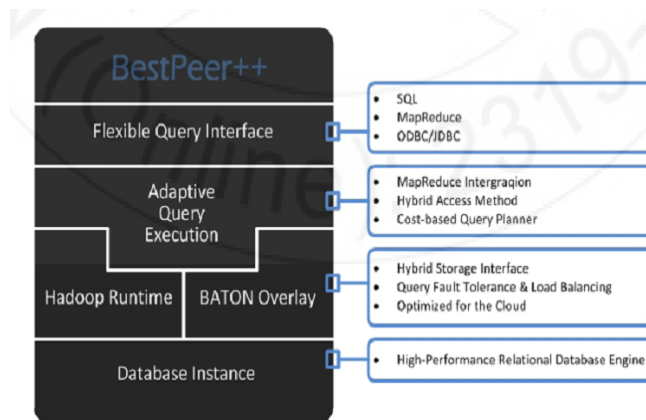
BestPeer++

Flexible Query Interface

- SQL
- MapReduce
- ODBC/JDBC

Adaptive Query Execution

- MapReduce Intergraqion
- Hybrid Access Method
- Cost-based Query Planner

Hadoop Runtime

BATON Overlay

- Hybrid Storage Interface
- Query Fault Tolerance & Load Balancing
- Optimized for the Cloud

Database Instance

- High-Performance Relational Database Engine